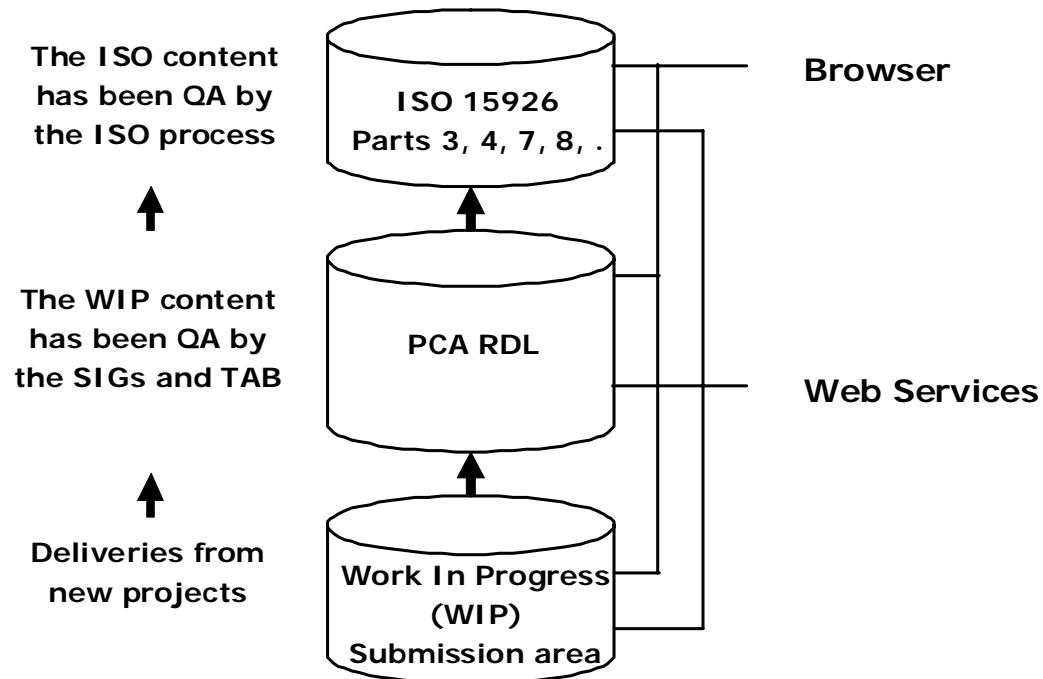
The ISO content has been QA by the ISO process

ISO 15926
Parts 3, 4, 7, 8, .

Browser

The WIP content has been QA by the SIGs and TAB

PCA RDL

Web Services

Deliveries from new projects

Work In Progress (WIP) Submission area